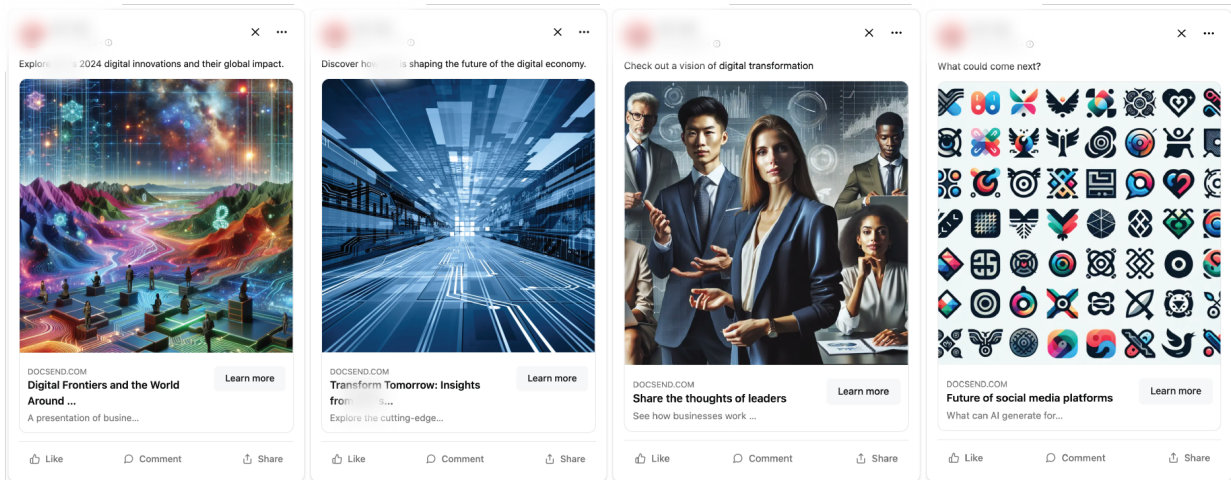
Explore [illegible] 2024 digital innovations and their global impact.

DOCSEND.COM
Digital Frontiers and the World Around ...
A presentation of busine...
Learn more

Like Comment Share

Discover how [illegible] is shaping the future of the digital economy.

DOCSEND.COM
Transform Tomorrow: Insights from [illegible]...
Explore the cutting-edge...
Learn more

Like Comment Share

Check out a vision of digital transformation

DOCSEND.COM
Share the thoughts of leaders
See how businesses work ...
Learn more

Like Comment Share

What could come next?

DOCSEND.COM
Future of social media platforms
What can AI generate for...
Learn more

Like Comment Share